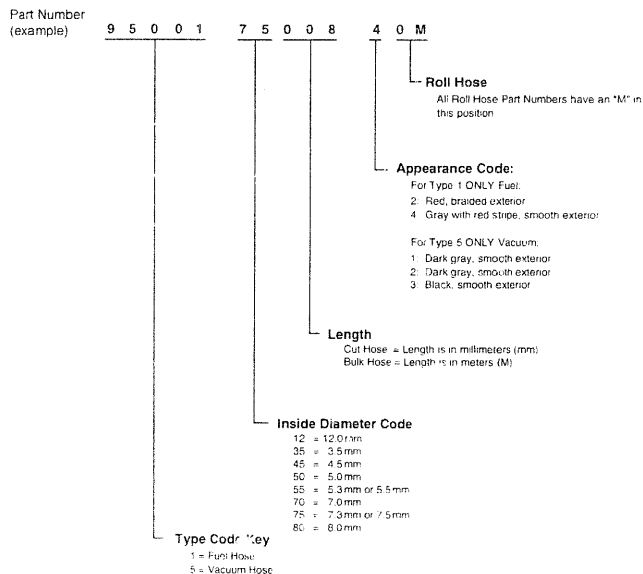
Part Number
(example)

9 5 0 0 1 7 5 0 0 8 4 0 M

Roll Hose
All Roll Hose Part Numbers have an "M" in this position

Appearance Code:
For Type 1 ONLY Fuel:
2: Red, braided exterior
4: Gray with red stripe, smooth exterior

For Type 5 ONLY Vacuum:
1: Dark gray, smooth exterior
2: Dark gray, smooth exterior
3: Black, smooth exterior

Length
Cut Hose = Length is in millimeters (mm)
Bulk Hose = Length is in meters (M)

Inside Diameter Code
12 = 12.0 mm
35 = 3.5 mm
45 = 4.5 mm
50 = 5.0 mm
55 = 5.3 mm or 5.5 mm
70 = 7.0 mm
75 = 7.3 mm or 7.5 mm
80 = 8.0 mm

Type Code Key
1 = Fuel Hose
5 = Vacuum Hose